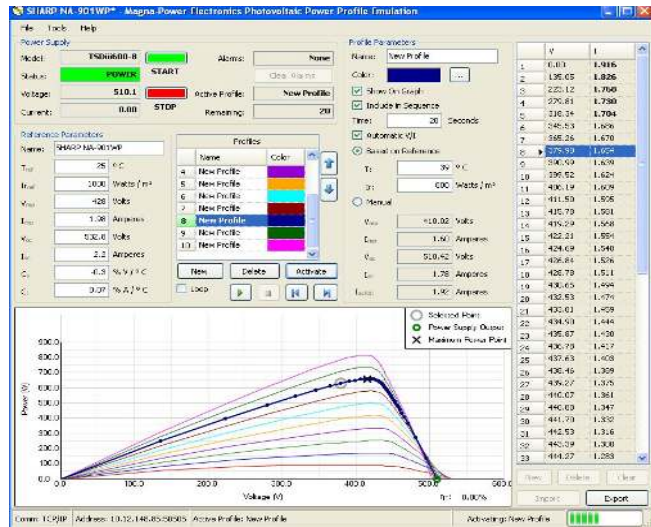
SHARP NA-901WP* - Magna-Power Electronics Photovoltaic Power Profile Emulation

File Tools Help

Power Supply

Model: TSD0600-8
Status: POWER START
Voltage: 510.1 STOP
Current: 0.00
Alarms: None
Clear Alarms
Active Profile: New Profile
Remaining: 20

Reference Parameters
Name: SHARP NA-901WP
$T_{ref}$ 25 °C
$E_{ref}$ 1000 Watts / m²
$V_{oc}$ 428 Volts
$I_{mp}$ 1.98 Amperes
$V_{mp}$ 532.8 Volts
$I_{sc}$ 2.2 Amperes
$C_v$ -0.3 % V / °C
$C_i$ 0.07 % A / °C

Profiles
| | Name | Color |
|---|---|---|
| 4 | New Profile | |
| 5 | New Profile | |
| 6 | New Profile | |
| 7 | New Profile | |
| 8 | New Profile | |
| 9 | New Profile | |
| 10 | New Profile | |

New Delete Activate
Loop

Profile Parameters
Name: New Profile
Color: ...
Show On Graph
Include in Sequence
Time: 20 Seconds
Automatic V/I
Based on Reference
T: 39 °C
E: 800 Watts / m²
Manual
$V_{mpp}$ 410.02 Volts
$I_{mpp}$ 1.60 Amperes
$V_{oc}$ 510.42 Volts
$I_{sc}$ 1.78 Amperes
$I_{mpp}$ 1.92 Amperes

| | V | I |
|---|---|---|
| 1 | 0.00 | 1.916 |
| 2 | 135.05 | 1.826 |
| 3 | 223.12 | 1.768 |
| 4 | 270.81 | 1.730 |
| 5 | 330.34 | 1.704 |
| 6 | 345.53 | 1.686 |
| 7 | 365.26 | 1.670 |
| 8 | 379.93 | 1.654 |
| 9 | 390.49 | 1.639 |
| 10 | 398.52 | 1.624 |
| 11 | 406.19 | 1.609 |
| 12 | 411.50 | 1.595 |
| 13 | 415.79 | 1.581 |
| 14 | 419.29 | 1.568 |
| 15 | 422.21 | 1.554 |
| 16 | 424.69 | 1.540 |
| 17 | 426.84 | 1.526 |
| 18 | 428.79 | 1.511 |
| 19 | 430.65 | 1.494 |
| 20 | 432.53 | 1.474 |
| 21 | 432.01 | 1.459 |
| 22 | 434.50 | 1.444 |
| 23 | 435.67 | 1.430 |
| 24 | 436.79 | 1.417 |
| 25 | 437.63 | 1.403 |
| 26 | 438.46 | 1.389 |
| 27 | 439.27 | 1.375 |
| 28 | 440.07 | 1.361 |
| 29 | 440.83 | 1.347 |
| 30 | 441.70 | 1.332 |
| 31 | 442.53 | 1.316 |
| 32 | 443.39 | 1.300 |
| 33 | 444.27 | 1.283 |

New Delete Clear
Import Export

Selected Point
Power Supply Output
Maximum Power Point

900.0
800.0
700.0
600.0
500.0
400.0
300.0
200.0
100.0
0.0
Power (W)
0.0 100.0 200.0 300.0 400.0 500.0 600.0
Voltage (V)
ff: 0.00%

Comm: TCP/IP Address: 10.12.148.85:50505 Active Profile: New Profile Activating: New Profile